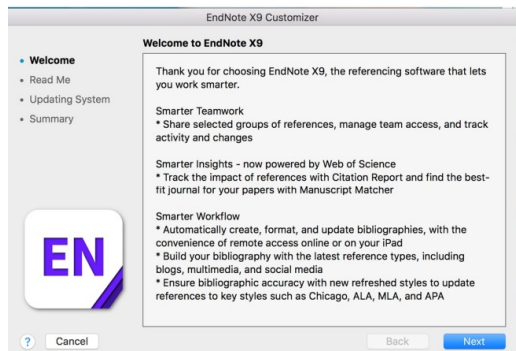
EndNote X9 Customizer

• Welcome
• Read Me
• Updating System
• Summary

EN

Welcome to EndNote X9

Thank you for choosing EndNote X9, the referencing software that lets you work smarter.

Smarter Teamwork
* Share selected groups of references, manage team access, and track activity and changes

Smarter Insights - now powered by Web of Science
* Track the impact of references with Citation Report and find the best-fit journal for your papers with Manuscript Matcher

Smarter Workflow
* Automatically create, format, and update bibliographies, with the convenience of remote access online or on your iPad
* Build your bibliography with the latest reference types, including blogs, multimedia, and social media
* Ensure bibliographic accuracy with new refreshed styles to update references to key styles such as Chicago, ALA, MLA, and APA

?
Cancel
Back
Next